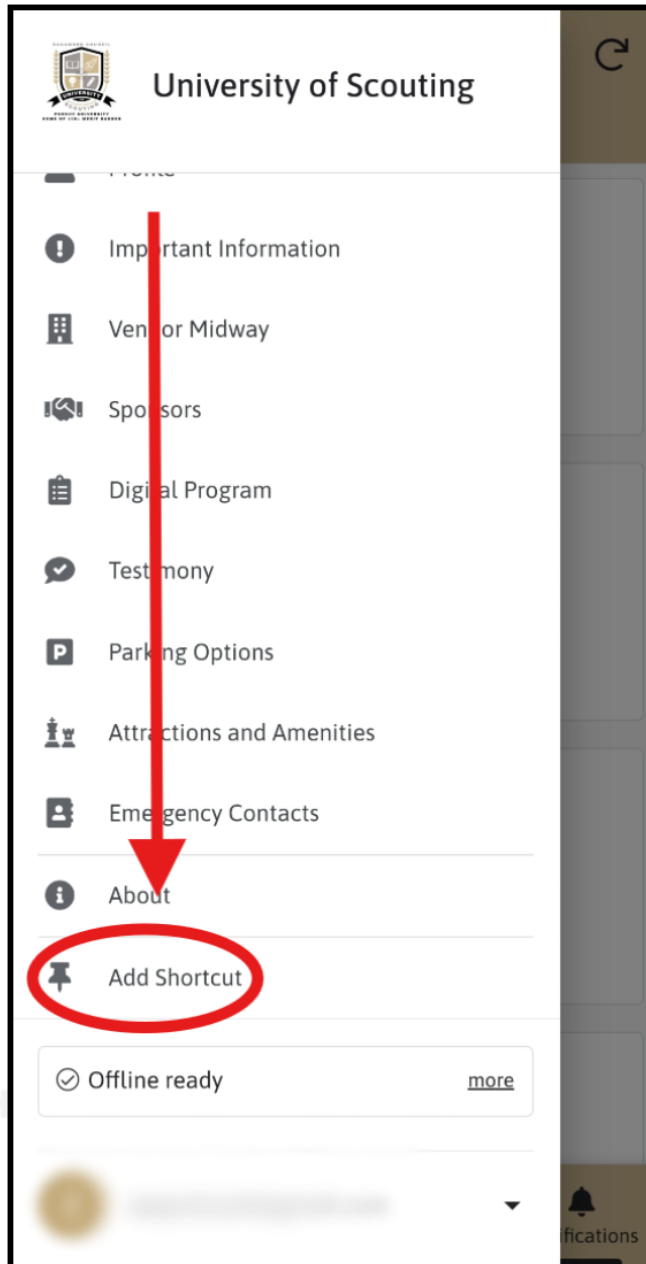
UNIVERSITY
SCOUTING

University of Scouting

Profile

Important Information

Vendor Midway

Sponsors

Digital Program

Testimony

Parking Options

Attractions and Amenities

Emergency Contacts

About

Add Shortcut

Offline ready more

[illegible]

ifications